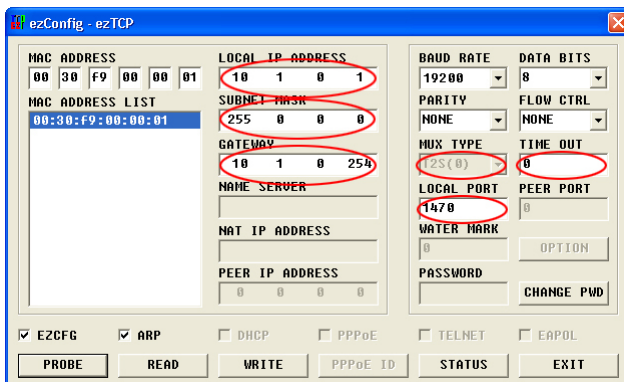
ezConfig - ezTCP

MAC ADDRESS
00 30 f9 00 00 01

MAC ADDRESS LIST
00:30:f9:00:00:01

LOCAL IP ADDRESS
10 1 0 1

SUBNET MASK
255 0 0 0

GATEWAY
10 1 0 254

NAME SERVER

NAT IP ADDRESS

PEER IP ADDRESS
0 0 0 0

BAUD RATE
19200

DATA BITS
8

PARITY
NONE

FLOW CTRL
NONE

MUX TYPE
T2S(0)

TIME OUT
0

LOCAL PORT
1470

PEER PORT
0

WATER MARK
0

OPTION

PASSWORD

CHANGE PWD

EZCFG ARP DHCP PPPoE TELNET EAPOL

PROBE READ WRITE PPPoE ID STATUS EXIT